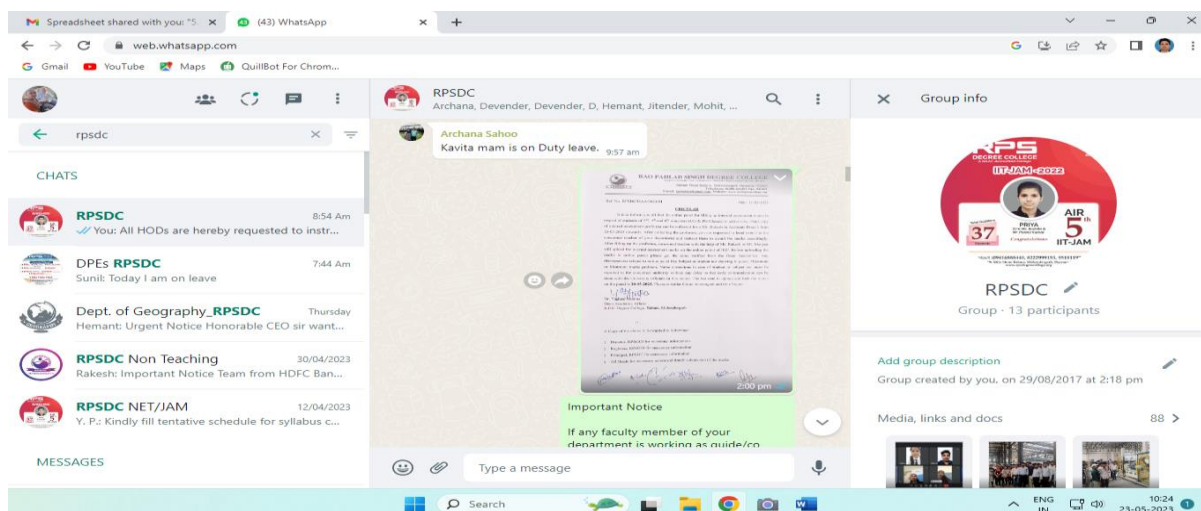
Spreadsheet shared with you: "S ×
(43) WhatsApp ×
+
web.whatsapp.com
Gmail YouTube Maps QuillBot For Chrom...

rpsdc

CHATS

RPSDC 8:54 Am
You: All HODs are hereby requested to instr...

DPEs RPSDC 7:44 Am
Sunil: Today I am on leave

Dept. of Geography_RPSDC Thursday
Hemant: Urgent Notice Honorable CEO sir want...

RPSDC Non Teaching 30/04/2023
Rakesh: Important Notice Team from HDFC Ban...

RPSDC NET/JAM 12/04/2023
Y. P.: Kindly fill tentative schedule for syllabus c...

MESSAGES

RPSDC
Archana, Devender, Devender, D, Hemant, Jitender, Mohit, ...

Archana Sahoo
Kavita mam is on Duty leave. 9:57 am

RAO PAHLAD SINGH DEGREE COLLEGE
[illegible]
2:00 pm

Important Notice

If any faculty member of your department is working as guide/co

Type a message

Group info

RPS DEGREE COLLEGE
IIT-JAM-2022
PRIYA
AIR 5th IIT-JAM
37
Congratulations

RPSDC
Group · 13 participants

Add group description
Group created by you, on 29/08/2017 at 2:18 pm

Media, links and docs 88 >

Search
ENG IN
10:24
23-05-2023